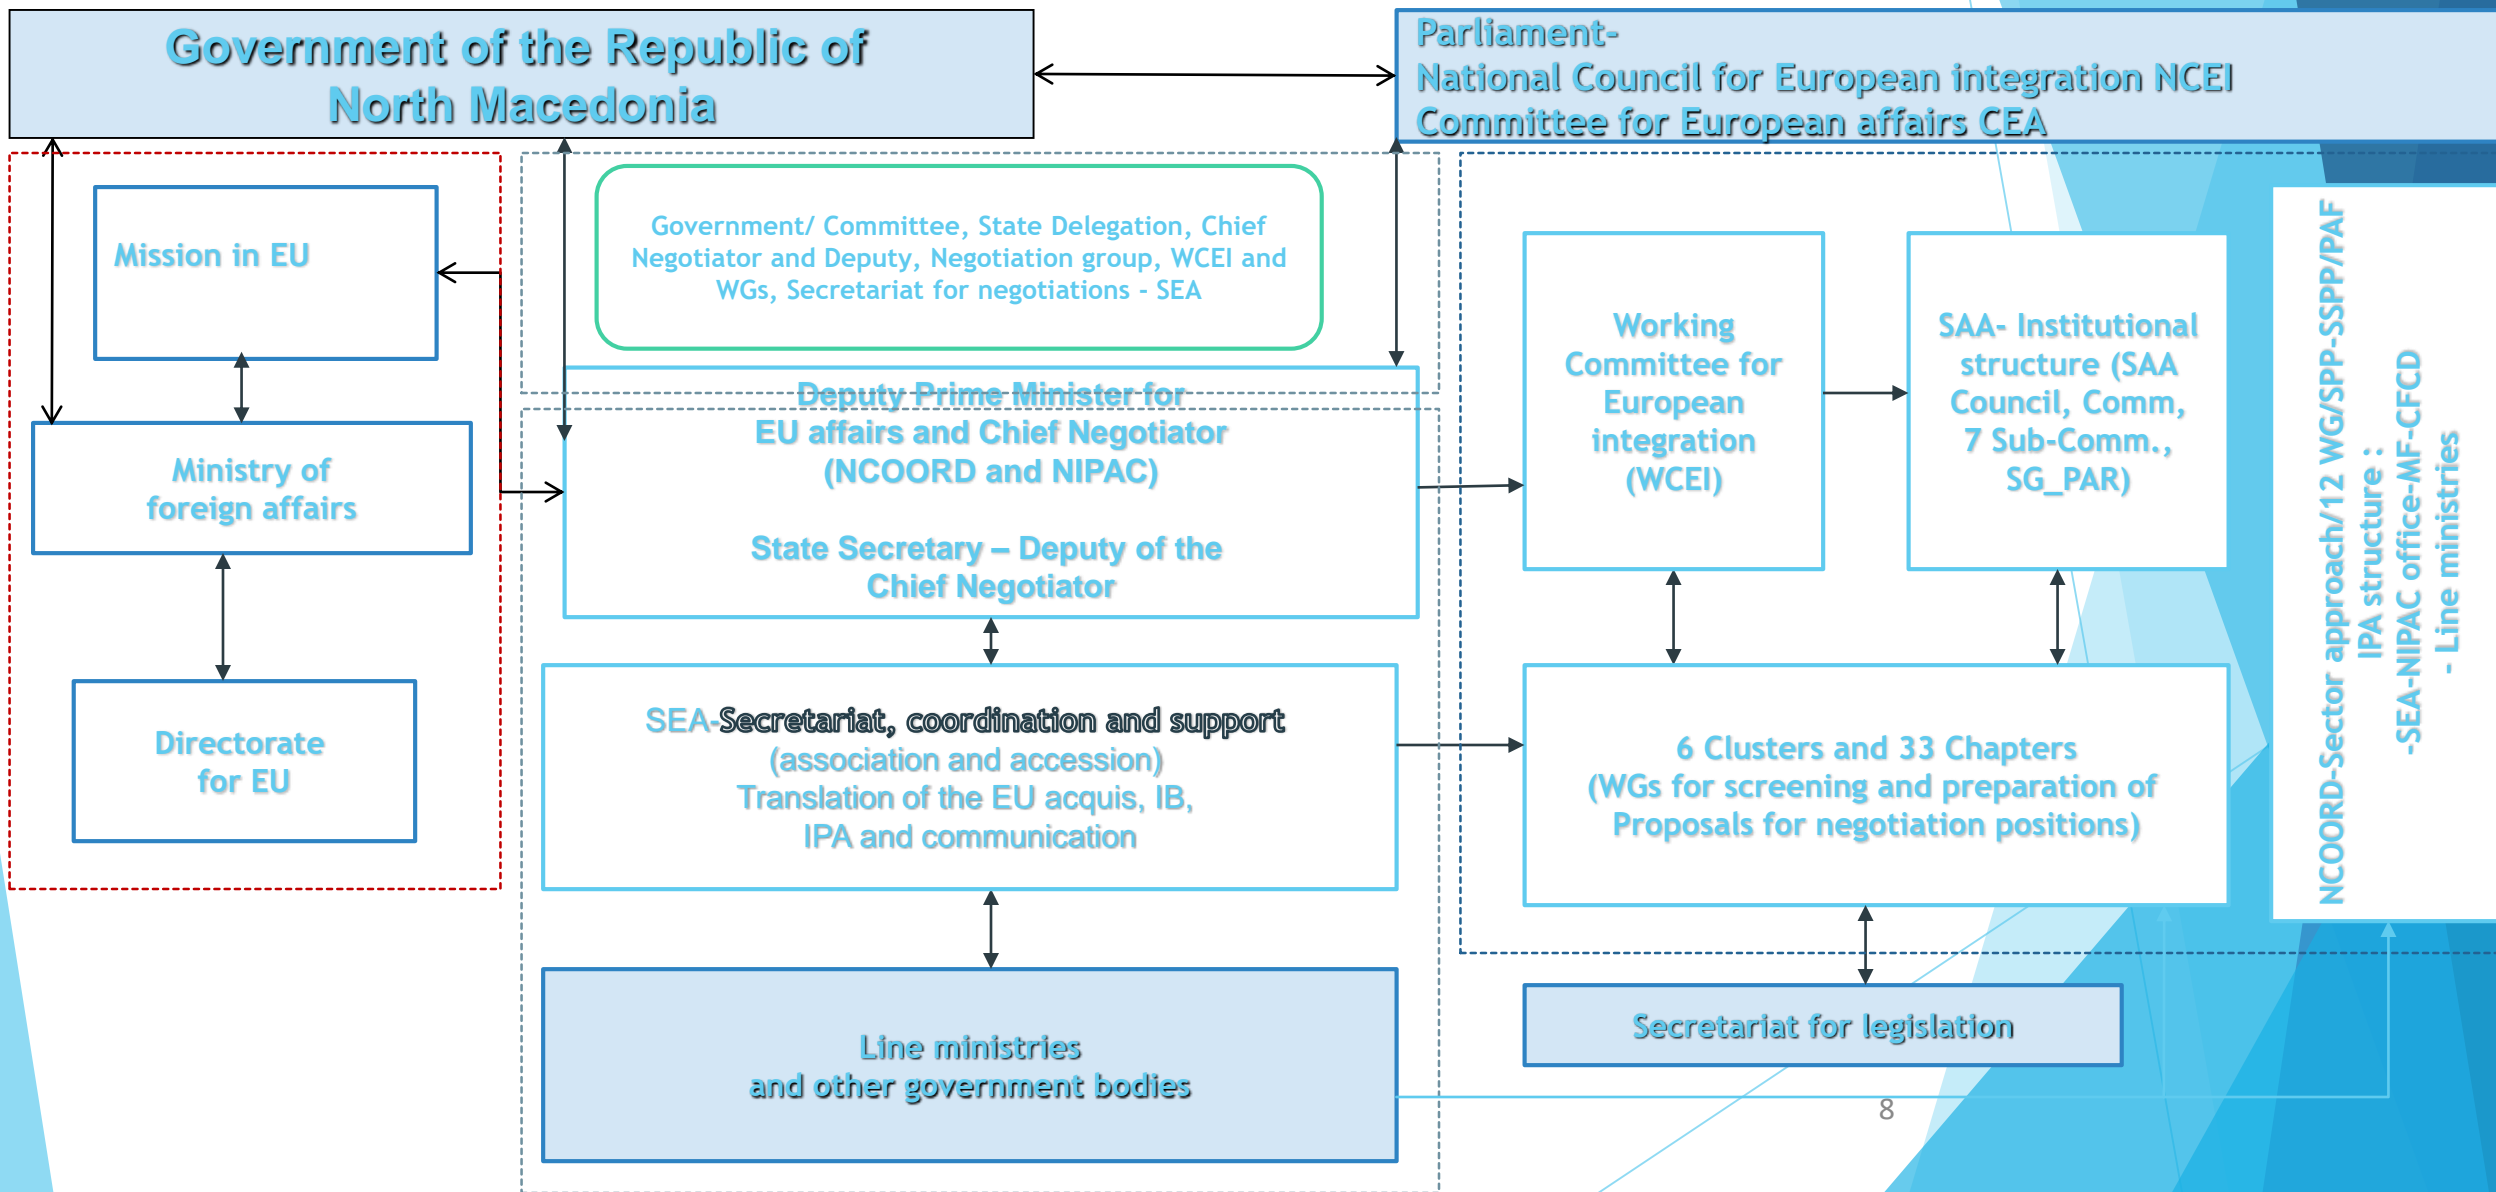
Government of the Republic of North Macedonia

Parliament-
National Council for European integration NCEI
Committee for European affairs CEA

Mission in EU

Government/ Committee, State Delegation, Chief Negotiator and Deputy, Negotiation group, WCEI and WGs, Secretariat for negotiations - SEA

Ministry of foreign affairs

Deputy Prime Minister for EU affairs and Chief Negotiator (NCOORD and NIPAC)

State Secretary – Deputy of the Chief Negotiator

Working Committee for European integration (WCEI)

SAA- Institutional structure (SAA Council, Comm, 7 Sub-Comm., SG_PAR)

NCOORD-Sector approach/12 WG/SPP-SSPP/PAF
IPA structure :
-SEA-NIPAC office-MF-CFCD
- Line ministries

Directorate for EU

SEA-Secretariat, coordination and support (association and accession)
Translation of the EU acquis, IB, IPA and communication

6 Clusters and 33 Chapters
(WGs for screening and preparation of Proposals for negotiation positions)

Line ministries
and other government bodies

Secretariat for legislation

8